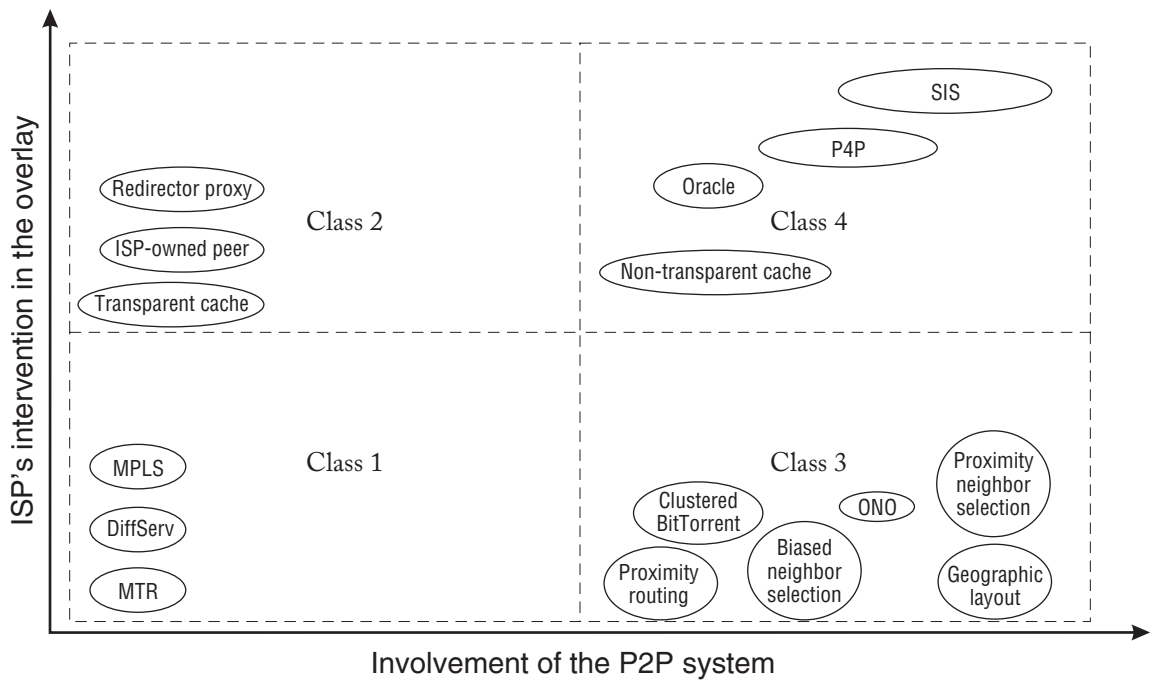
ISP's intervention in the overlay

Redirector proxy
ISP-owned peer
Transparent cache
Class 2

SIS
P4P
Oracle
Class 4
Non-transparent cache

MPLS
DiffServ
MTR
Class 1

Class 3
Proximity neighbor selection
Clustered BitTorrent
ONO
Biased neighbor selection
Proximity routing
Geographic layout

Involvement of the P2P system